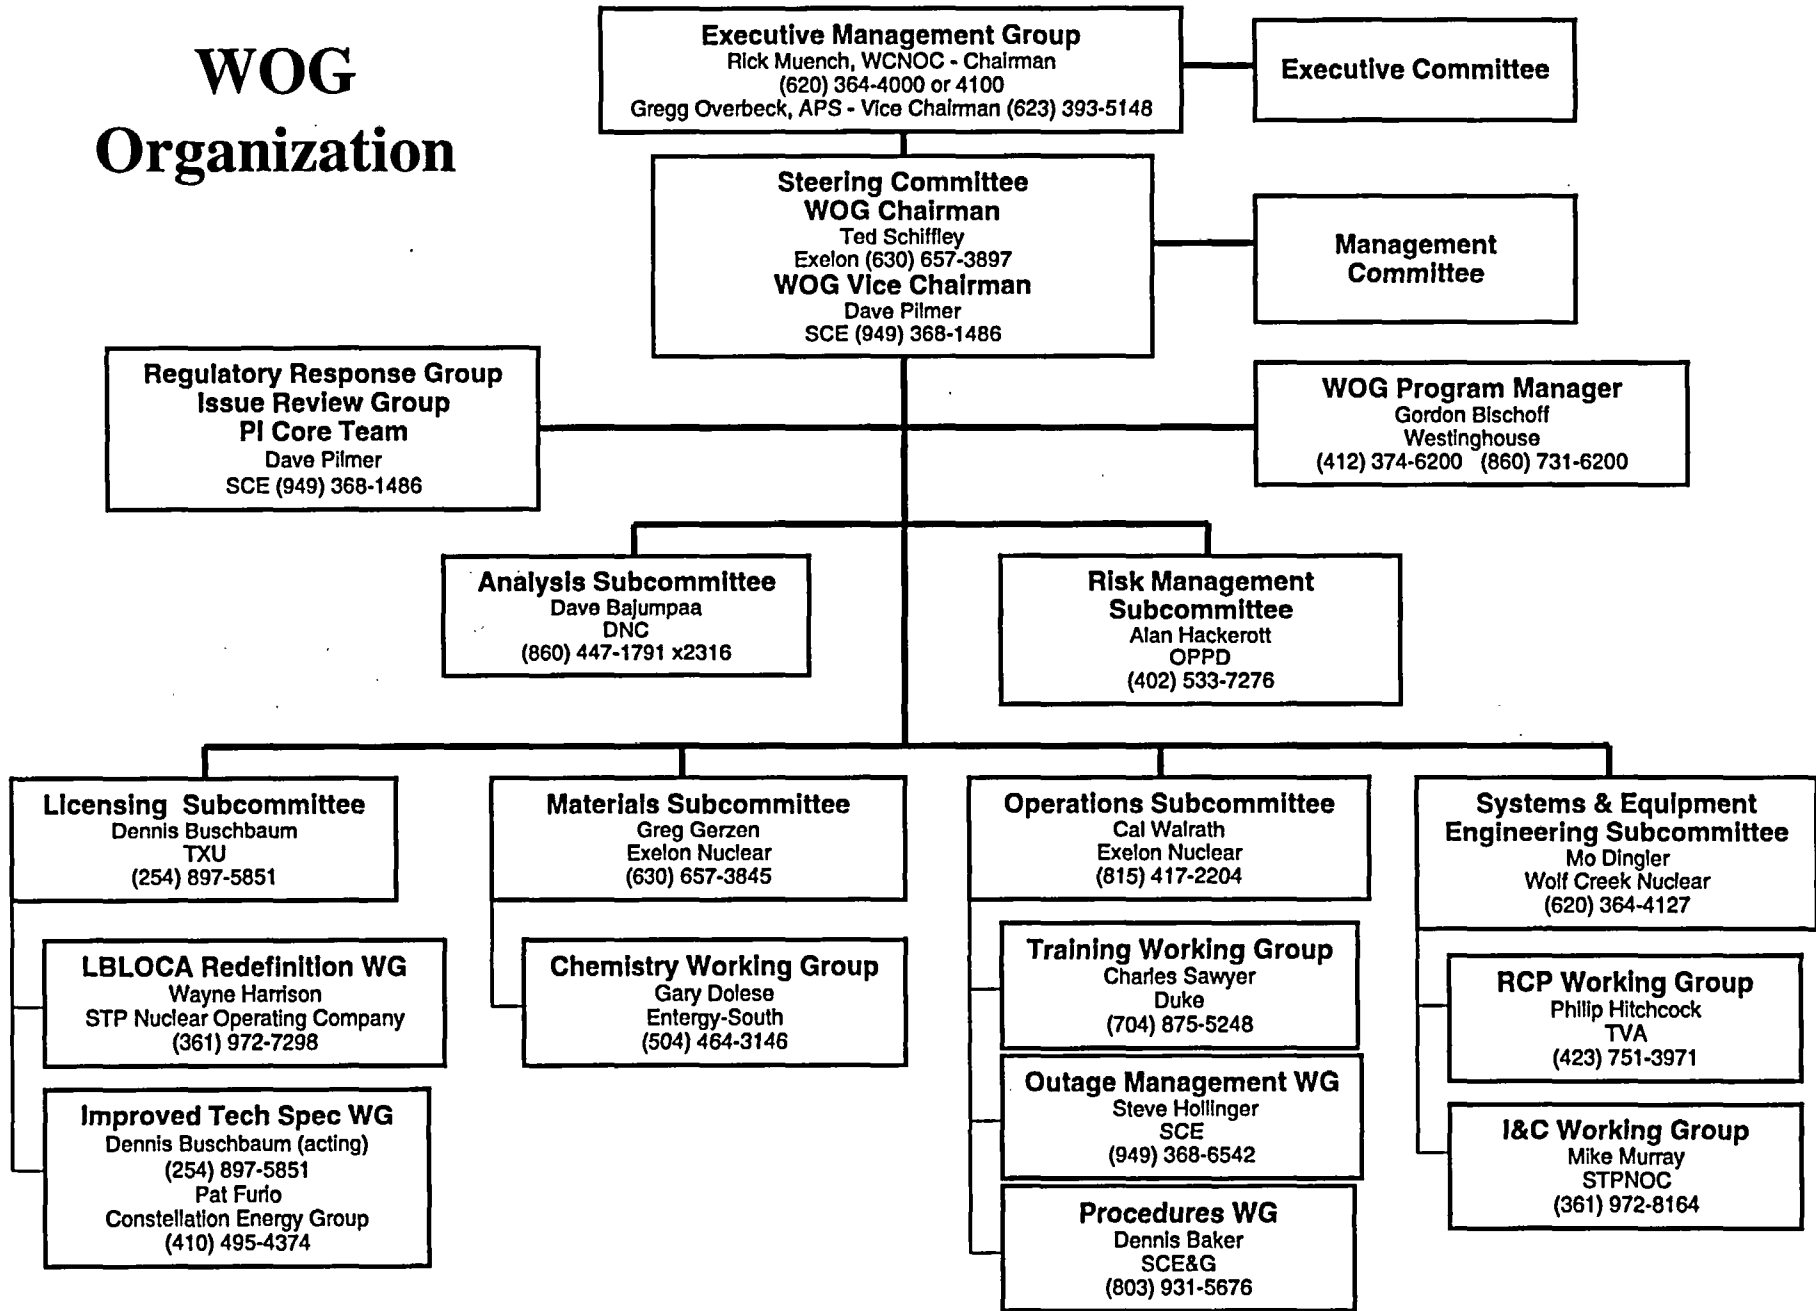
WOG Organization

Executive Management Group
Rick Muench, WCNOC - Chairman
(620) 364-4000 or 4100
Gregg Overbeck, APS - Vice Chairman (623) 393-5148

Executive Committee

Steering Committee
WOG Chairman
Ted Schiffley
Exelon (630) 657-3897
WOG Vice Chairman
Dave Pilmer
SCE (949) 368-1486

Management Committee

Regulatory Response Group
Issue Review Group
PI Core Team
Dave Pilmer
SCE (949) 368-1486

WOG Program Manager
Gordon Bischoff
Westinghouse
(412) 374-6200 (860) 731-6200

Analysis Subcommittee
Dave Bajumpaa
DNC
(860) 447-1791 x2316

Risk Management Subcommittee
Alan Hackerott
OPPD
(402) 533-7276

Licensing Subcommittee
Dennis Buschbaum
TXU
(254) 897-5851

Materials Subcommittee
Greg Gerzen
Exelon Nuclear
(630) 657-3845

Operations Subcommittee
Cal Walrath
Exelon Nuclear
(815) 417-2204

Systems & Equipment Engineering Subcommittee
Mo Dingler
Wolf Creek Nuclear
(620) 364-4127

LBLOCA Redefinition WG
Wayne Harrison
STP Nuclear Operating Company
(361) 972-7298

Improved Tech Spec WG
Dennis Buschbaum (acting)
(254) 897-5851
Pat Furio
Constellation Energy Group
(410) 495-4374

Chemistry Working Group
Gary Dolese
Entergy-South
(504) 464-3146

Training Working Group
Charles Sawyer
Duke
(704) 875-5248

Outage Management WG
Steve Hollinger
SCE
(949) 368-6542

Procedures WG
Dennis Baker
SCE&G
(803) 931-5676

RCP Working Group
Philip Hitchcock
TVA
(423) 751-3971

I&C Working Group
Mike Murray
STPNOC
(361) 972-8164